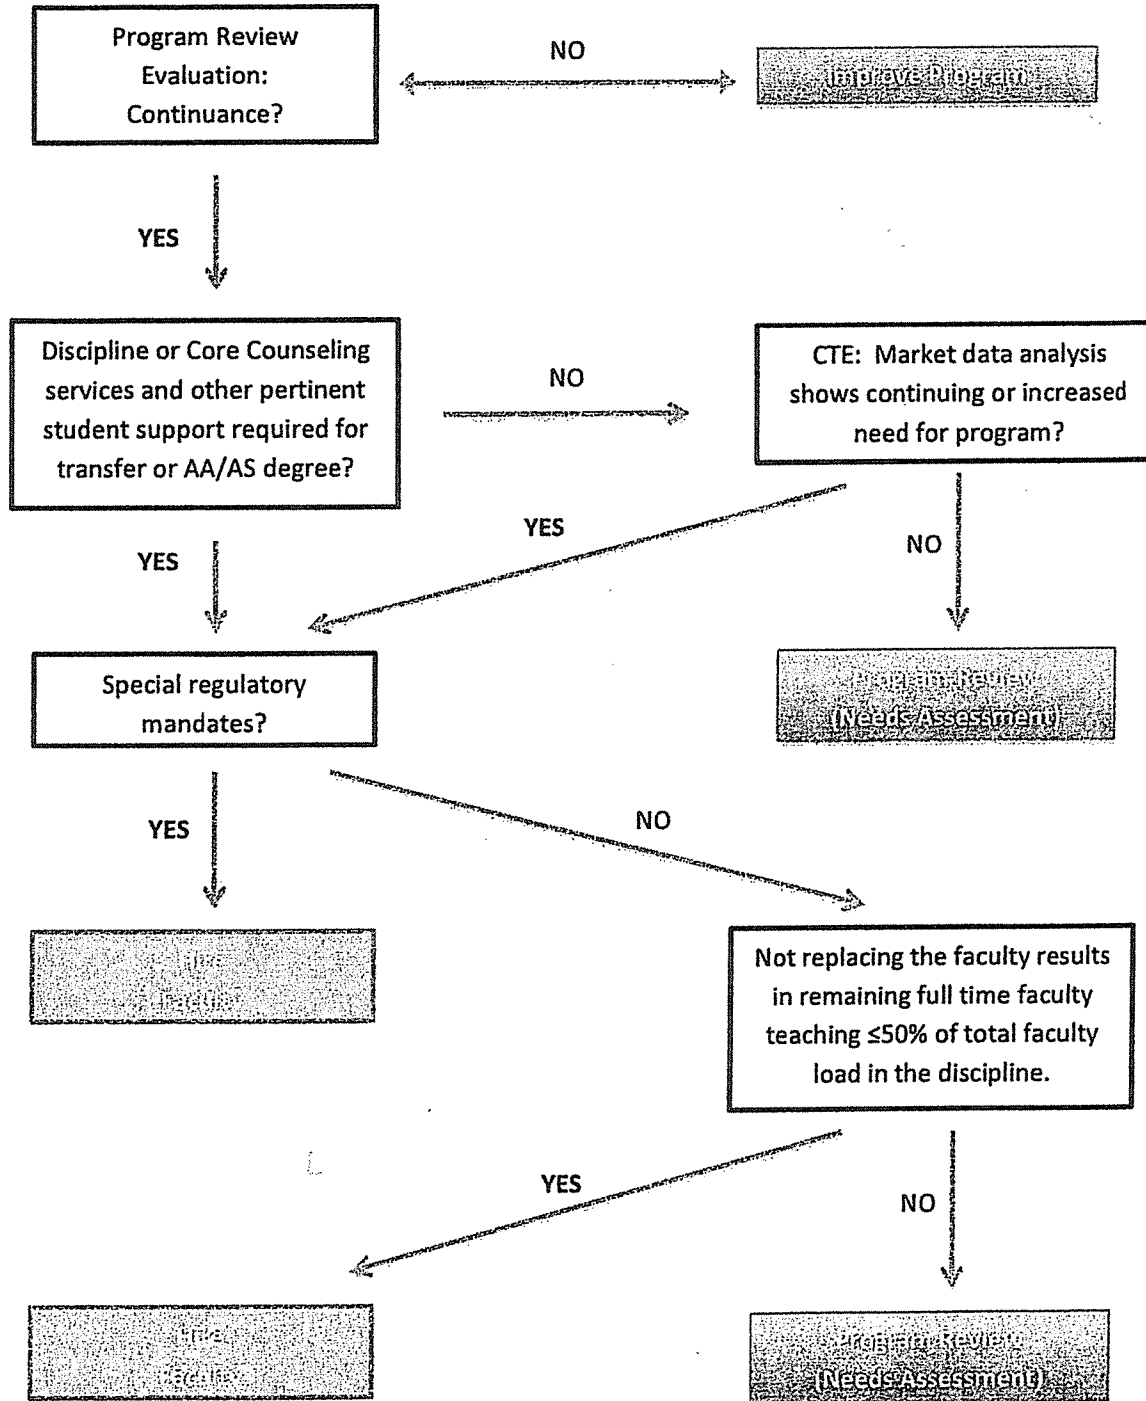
Program Review Evaluation: Continuance?

NO

Improve Program

YES

Discipline or Core Counseling services and other pertinent student support required for transfer or AA/AS degree?

NO

CTE: Market data analysis shows continuing or increased need for program?

YES

YES

NO

Special regulatory mandates?

Program Review (Needs Assessment)

YES

NO

Hire Faculty

Not replacing the faculty results in remaining full time faculty teaching ≤50% of total faculty load in the discipline.

YES

NO

Hire Faculty

Program Review (Needs Assessment)